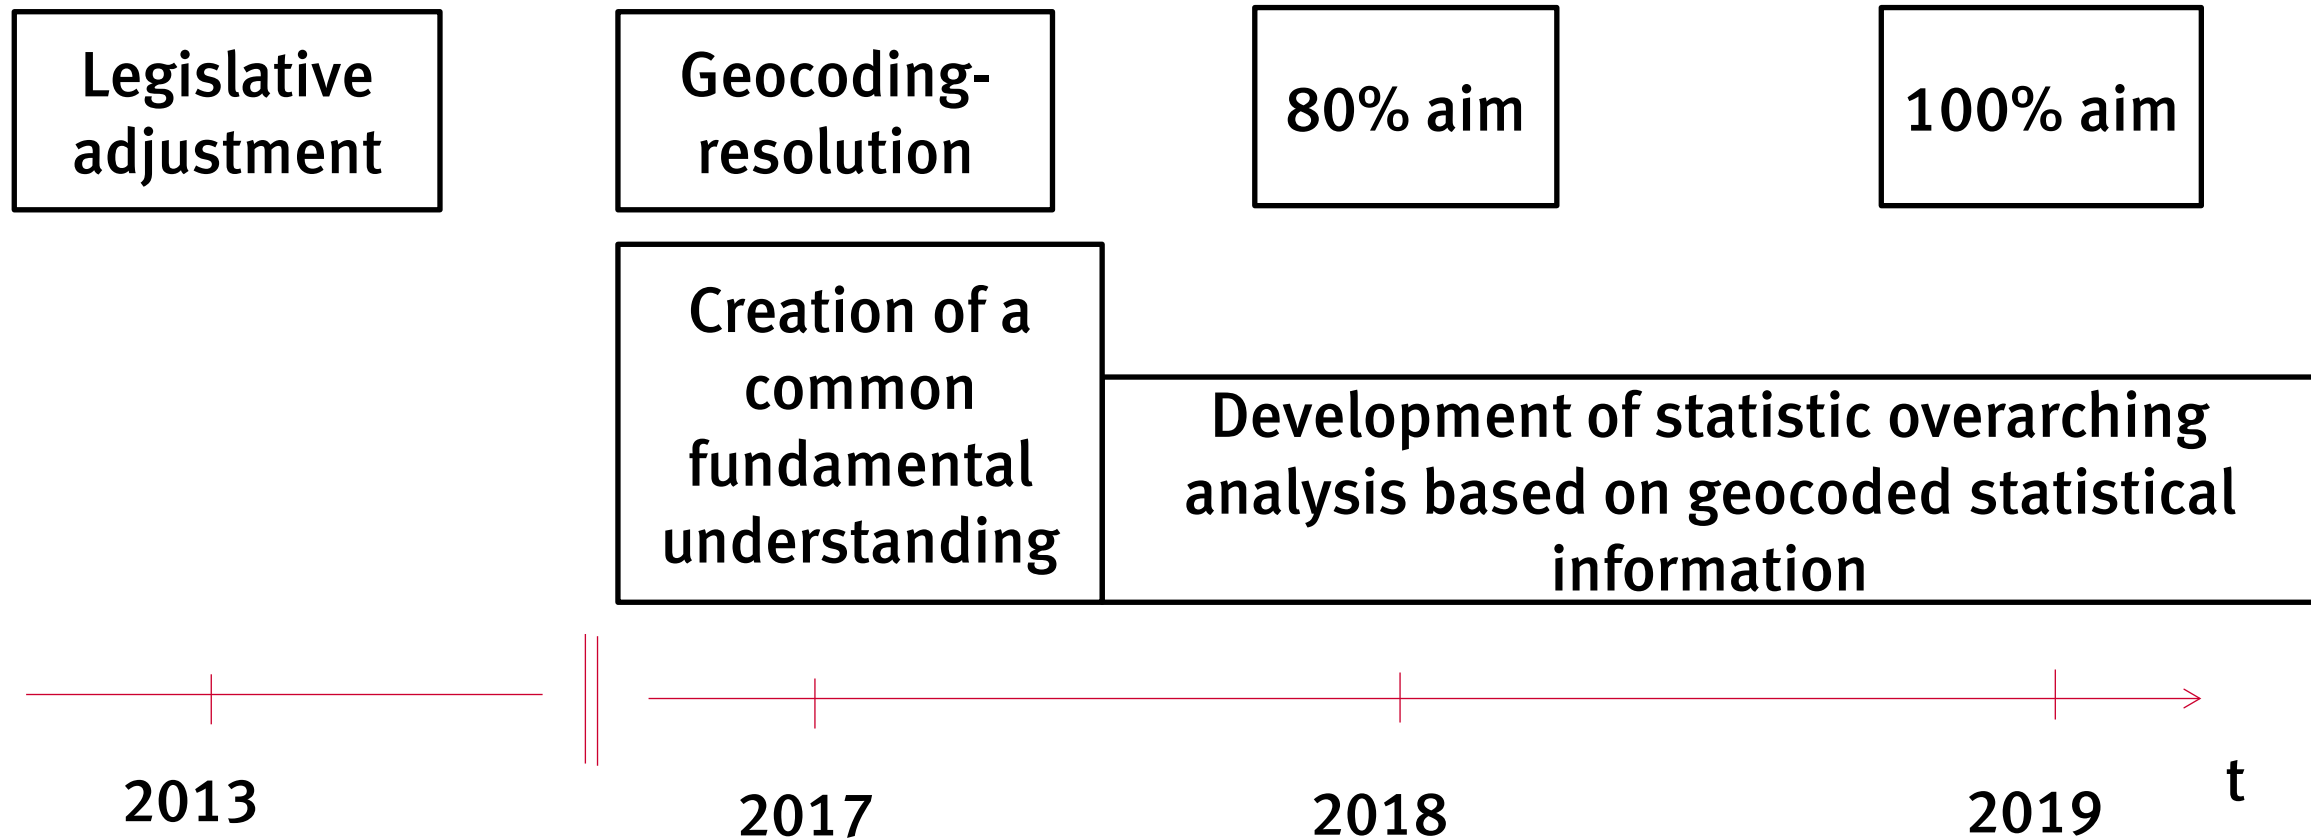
Legislative adjustment

Geocoding-resolution

80% aim

100% aim

Creation of a common fundamental understanding

Development of statistic overarching analysis based on geocoded statistical information

2013

2017

2018

2019

t